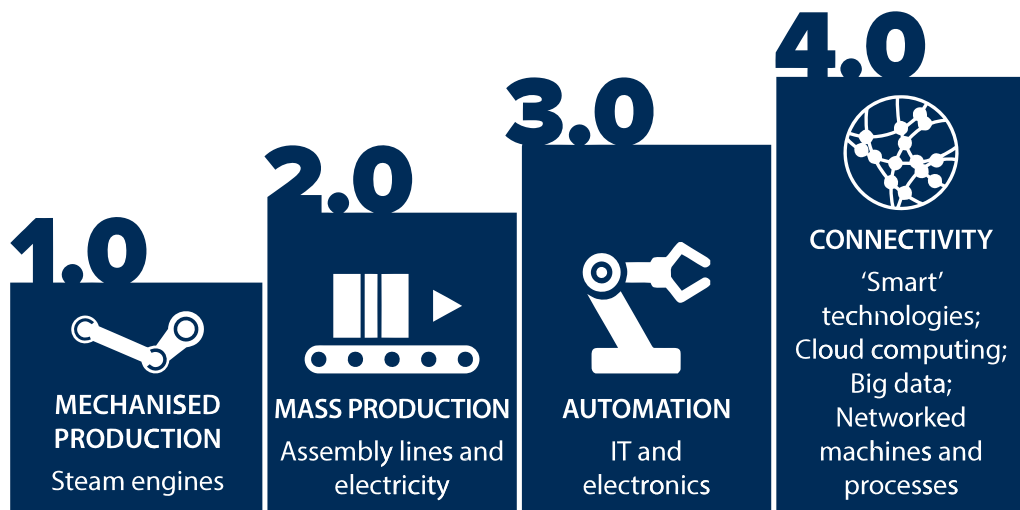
1.0

MECHANISED PRODUCTION

Steam engines

2.0

MASS PRODUCTION

Assembly lines and electricity

3.0

AUTOMATION

IT and electronics

4.0

CONNECTIVITY

‘Smart’ technologies; Cloud computing; Big data; Networked machines and processes